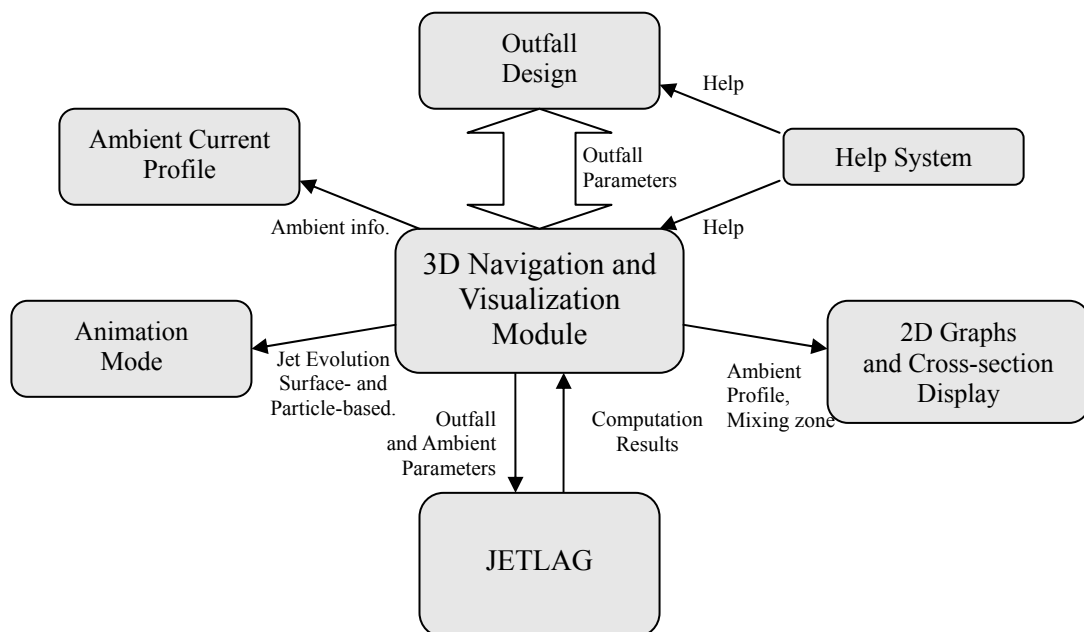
Outfall Design

Help

Ambient Current Profile

Outfall Parameters

Help System

Ambient info.

Help

3D Navigation and Visualization Module

Animation Mode

Jet Evolution Surface- and Particle-based.

2D Graphs and Cross-section Display

Ambient Profile, Mixing zone

Outfall and Ambient Parameters

Computation Results

JETLAG